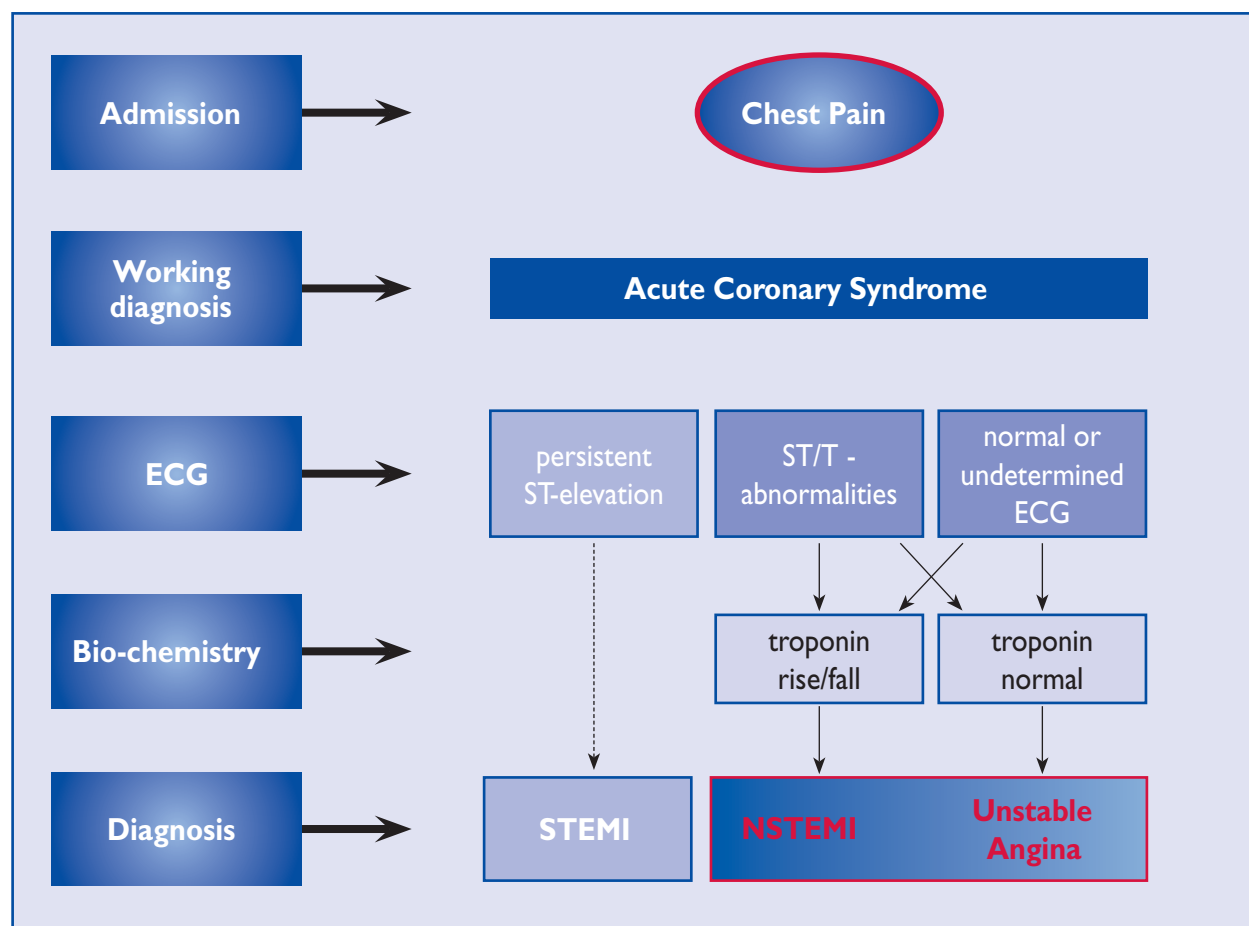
Admission

Chest Pain

Working diagnosis

Acute Coronary Syndrome

ECG

persistent ST-elevation

ST/T - abnormalities

normal or undetermined ECG

Bio-chemistry

troponin rise/fall

troponin normal

Diagnosis

STEMI

NSTEMI

Unstable Angina